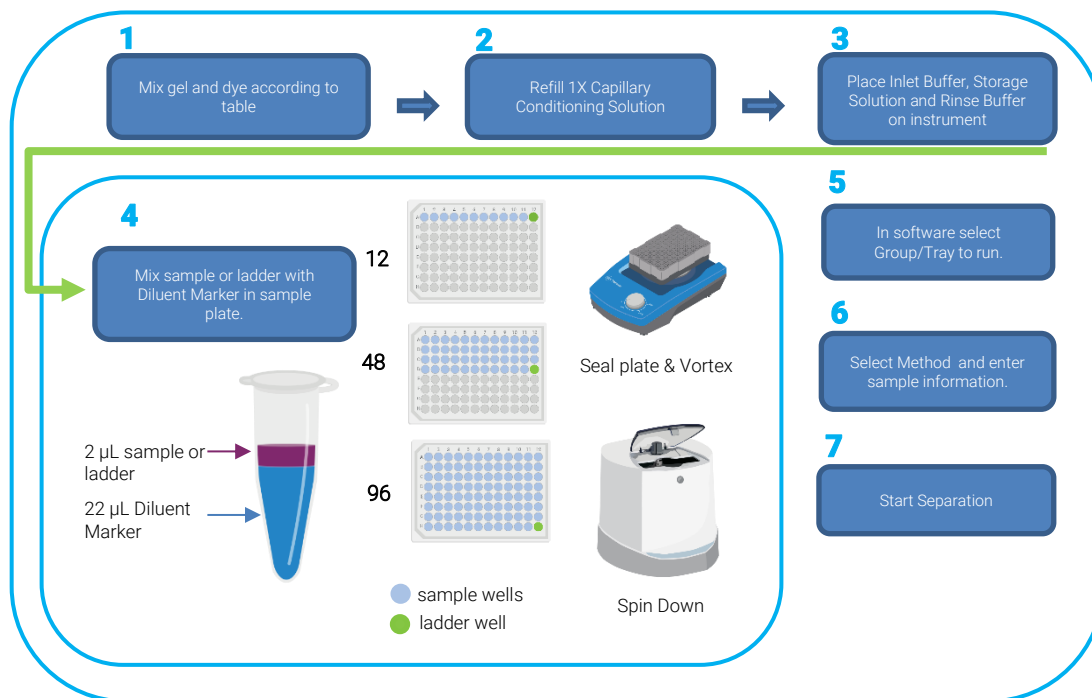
1
Mix gel and dye according to table

2
Refill 1X Capillary Conditioning Solution

3
Place Inlet Buffer, Storage Solution and Rinse Buffer on instrument

4
Mix sample or ladder with Diluent Marker in sample plate.

12

48

96

Seal plate & Vortex

2 µL sample or ladder

22 µL Diluent Marker

sample wells
ladder well

Spin Down

5
In software select Group/Tray to run.

6
Select Method and enter sample information.

7
Start Separation